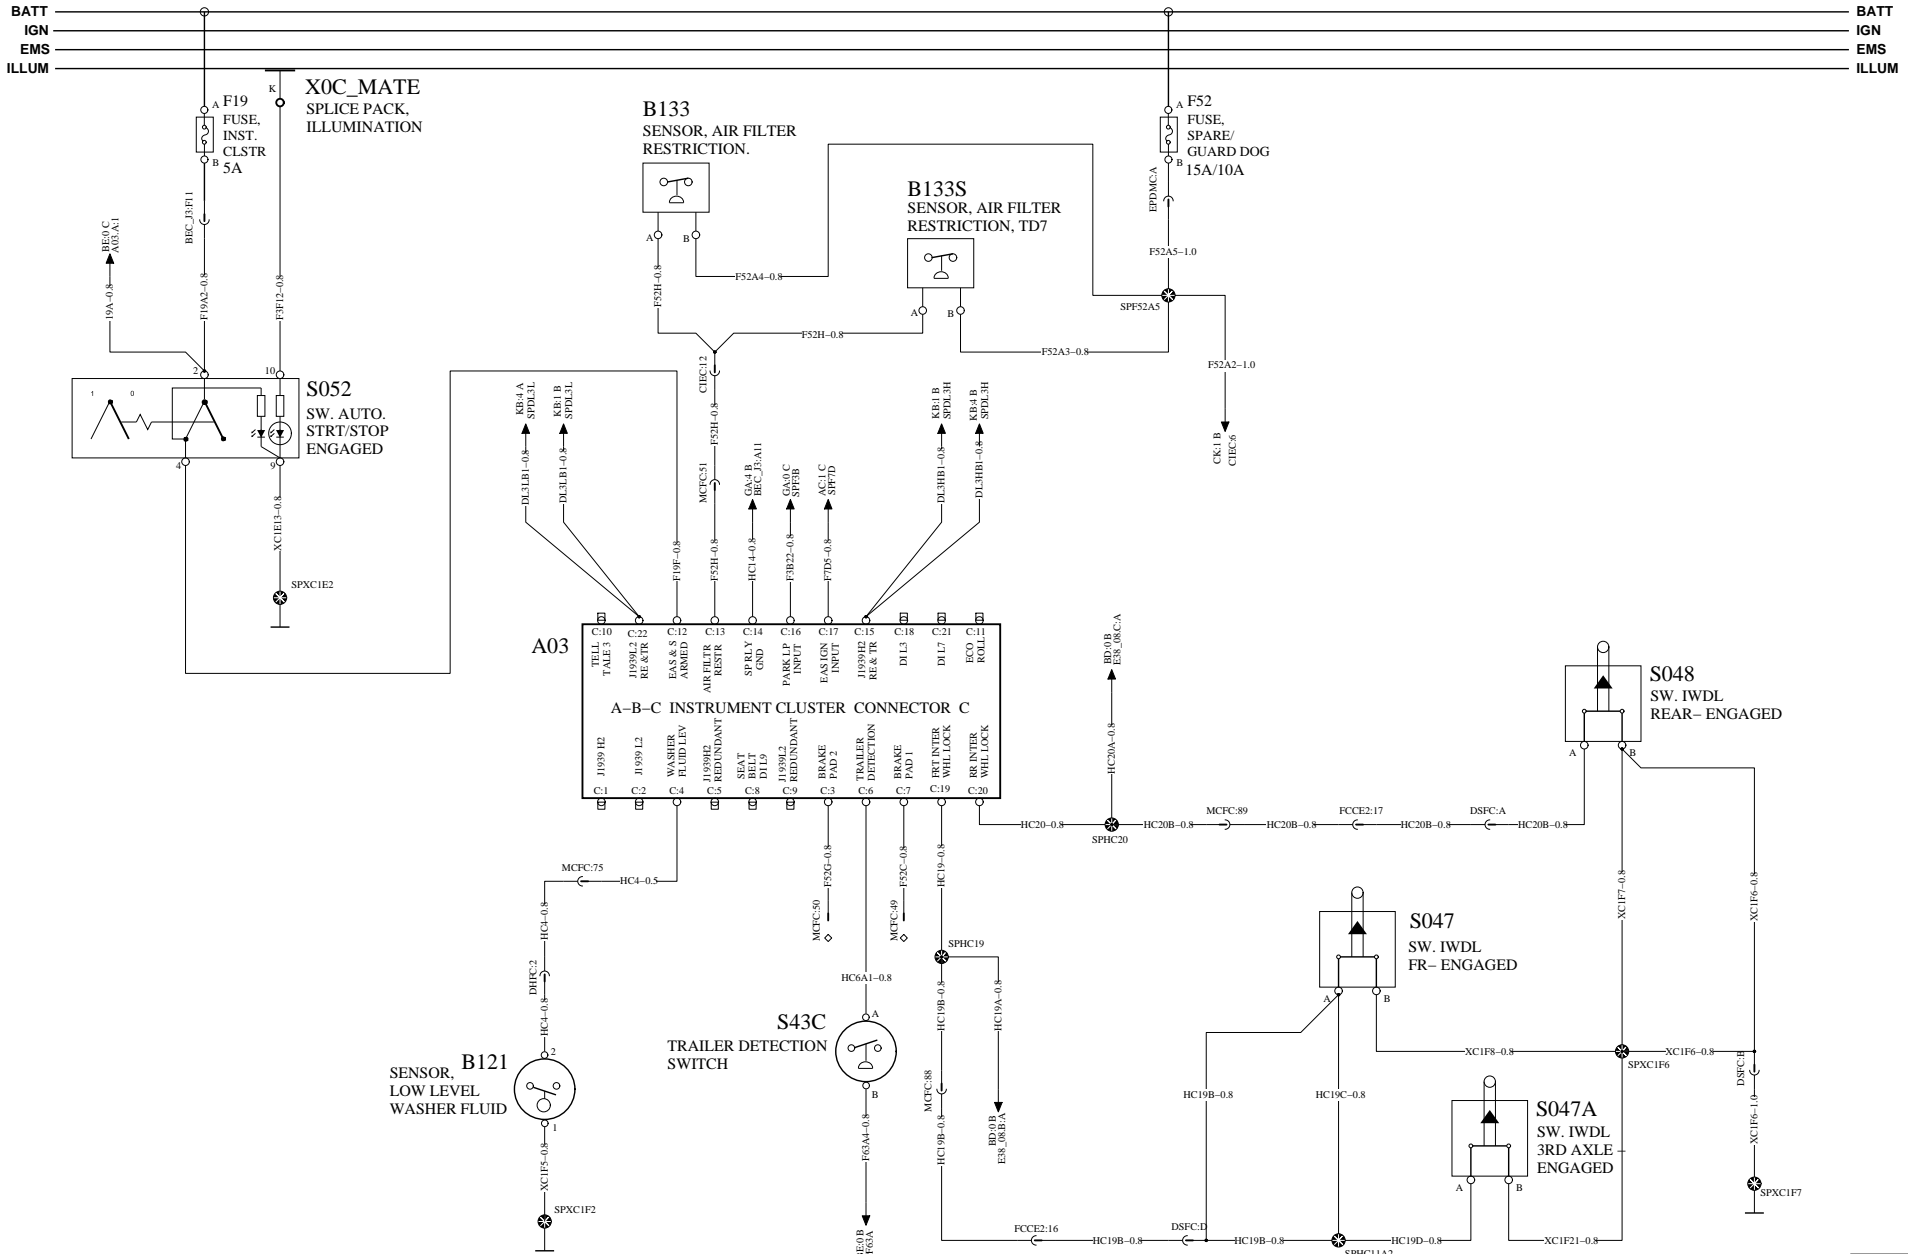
BATT
IGN
EMS
ILLUM

BATT
IGN
EMS
ILLUM

X0C_MATE
SPLICE PACK,
ILLUMINATION
K

A F19
FUSE,
INST.
CLSTR
B 5A

BEC_J3:F11
BE:0 C
A03.A1
19A–0.8
F19A2–0.8
F3F12–0.8

2
10
1 0
S052
SW. AUTO.
STRT/STOP
ENGAGED
4
9
XC1E13–0.8
SPXC1E2

B133
SENSOR, AIR FILTER
RESTRICTION.
A B
F52H–0.8
F52A4–0.8

B133S
SENSOR, AIR FILTER
RESTRICTION, TD7
A B
F52H–0.8
F52A3–0.8
CIEC:12
F52H–0.8

A F52
FUSE,
SPARE/
GUARD DOG
B 15A/10A
EPDMC:A
F52A5–1.0
SPF52A5
F52A2–1.0
CK:1 B
CIEC:6

KB:4 A
SPDL3L
KB:1 B
SPDL3L
DL3LB1–0.8
DL3LB1–0.8
F19F–0.8
MCFC:51
F52H–0.8
GA:4 B
BEC_J3:A11
HC14–0.8
GA:0 C
SPF3B
F3B22–0.8
AC:1 C
SPF7D
F7D5–0.8
KB:1 B
SPDL3H
KB:4 B
SPDL3H
DL3HB1–0.8
DL3HB1–0.8

A03
C:10 C:22 C:12 C:13 C:14 C:16 C:17 C:15 C:18 C:21 C:11
TELL TALE 3
J1939L2 RE &TR
EAS & S ARMED
AIR FILTR RESTR
SP RLY GND
PARK LP INPUT
EAS IGN INPUT
J1939H2 RE & TR
DI L3
DI L7
ECO ROLL
A–B–C INSTRUMENT CLUSTER CONNECTOR C
J1939 H2
J1939 L2
WASHER FLUID LEV
J1939H2 REDUNDANT
SEAT BELT DI L9
J1939L2 REDUNDANT
BRAKE PAD 2
TRAILER DETECTION
BRAKE PAD 1
FRT INTER WHL LOCK
RR INTER WHL LOCK
C:1 C:2 C:4 C:5 C:8 C:9 C:3 C:6 C:7 C:19 C:20

BD:0 B
E38_08.C:A
HC20A–0.8
HC20–0.8
SPHC20
HC20B–0.8
MCFC:89
HC20B–0.8
FCCE2:17
HC20B–0.8
DSFC:A
HC20B–0.8

S048
SW. IWDL
REAR– ENGAGED
A B
XC1F7–0.8
XC1F6–0.8

MCFC:75
HC4–0.5
HC4–0.8
DHFC:2
HC4–0.8
2
SENSOR,
LOW LEVEL
WASHER FLUID
B121
1
XC1F5–0.8
SPXC1F2

F52G–0.8
MCFC:50
F52C–0.8
MCFC:49
HC6A1–0.8
A
S43C
TRAILER DETECTION
SWITCH
B
F63A4–0.8
E:0 B
F63A

HC19–0.8
SPHC19
HC19B–0.8
HC19A–0.8
MCFC:88
HC19B–0.8
BD:0 B
E38_08.B:A

S047
SW. IWDL
FR– ENGAGED
A B
XC1F8–0.8
SPXC1F6
XC1F6–0.8
DSFC:B
XC1F6–1.0
SPXC1F7
HC19B–0.8
HC19C–0.8

S047A
SW. IWDL
3RD AXLE
ENGAGED
A B

FCCE2:16
HC19B–0.8
DSFC:D
HC19B–0.8
SPHC11A2
HC19D–0.8
XC1F21–0.8